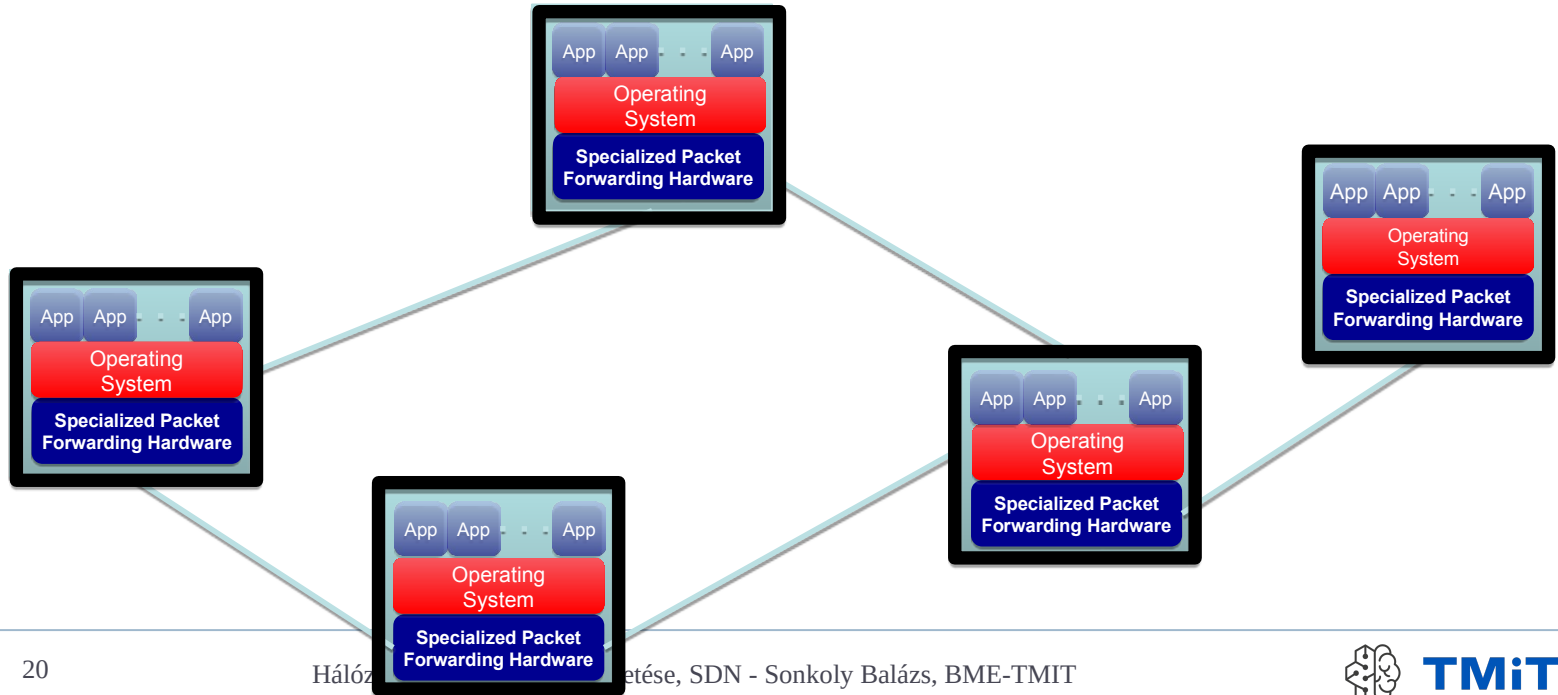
App App App
Operating System
Specialized Packet Forwarding Hardware

App App App
Operating System
Specialized Packet Forwarding Hardware

App App App
Operating System
Specialized Packet Forwarding Hardware

App App App
Operating System
Specialized Packet Forwarding Hardware

App App App
Operating System
Specialized Packet Forwarding Hardware

20

Hálóz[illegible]etése, SDN - Sonkoly Balázs, BME-TMIT

TMiT